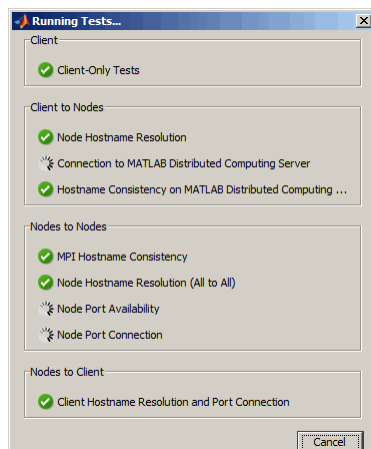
Running Tests...

Client

Client-Only Tests

Client to Nodes

Node Hostname Resolution

Connection to MATLAB Distributed Computing Server

Hostname Consistency on MATLAB Distributed Computing ...

Nodes to Nodes

MPI Hostname Consistency

Node Hostname Resolution (All to All)

Node Port Availability

Node Port Connection

Nodes to Client

Client Hostname Resolution and Port Connection

Cancel